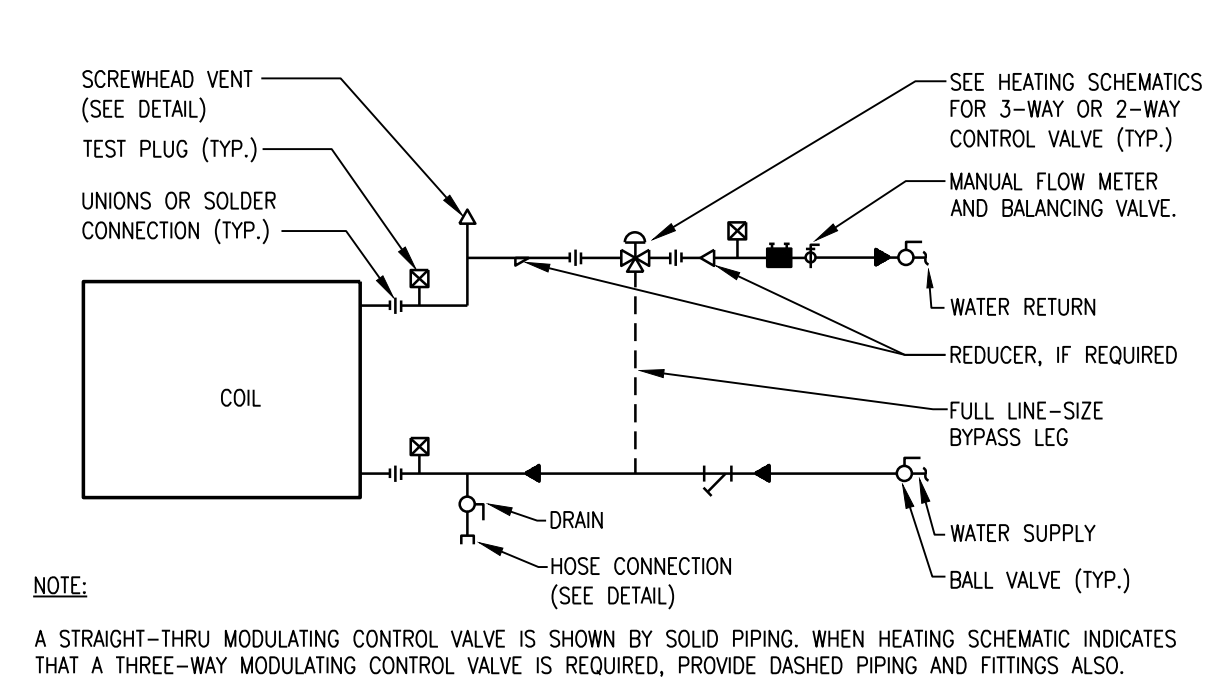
SCREWHEAD VENT (SEE DETAIL)

TEST PLUG (TYP.)

UNIONS OR SOLDER CONNECTION (TYP.)

SEE HEATING SCHEMATICS FOR 3–WAY OR 2–WAY CONTROL VALVE (TYP.)

MANUAL FLOW METER AND BALANCING VALVE.

WATER RETURN

REDUCER, IF REQUIRED

COIL

FULL LINE–SIZE BYPASS LEG

DRAIN

HOSE CONNECTION (SEE DETAIL)

WATER SUPPLY

BALL VALVE (TYP.)

NOTE:

A STRAIGHT–THRU MODULATING CONTROL VALVE IS SHOWN BY SOLID PIPING. WHEN HEATING SCHEMATIC INDICATES THAT A THREE–WAY MODULATING CONTROL VALVE IS REQUIRED, PROVIDE DASHED PIPING AND FITTINGS ALSO.